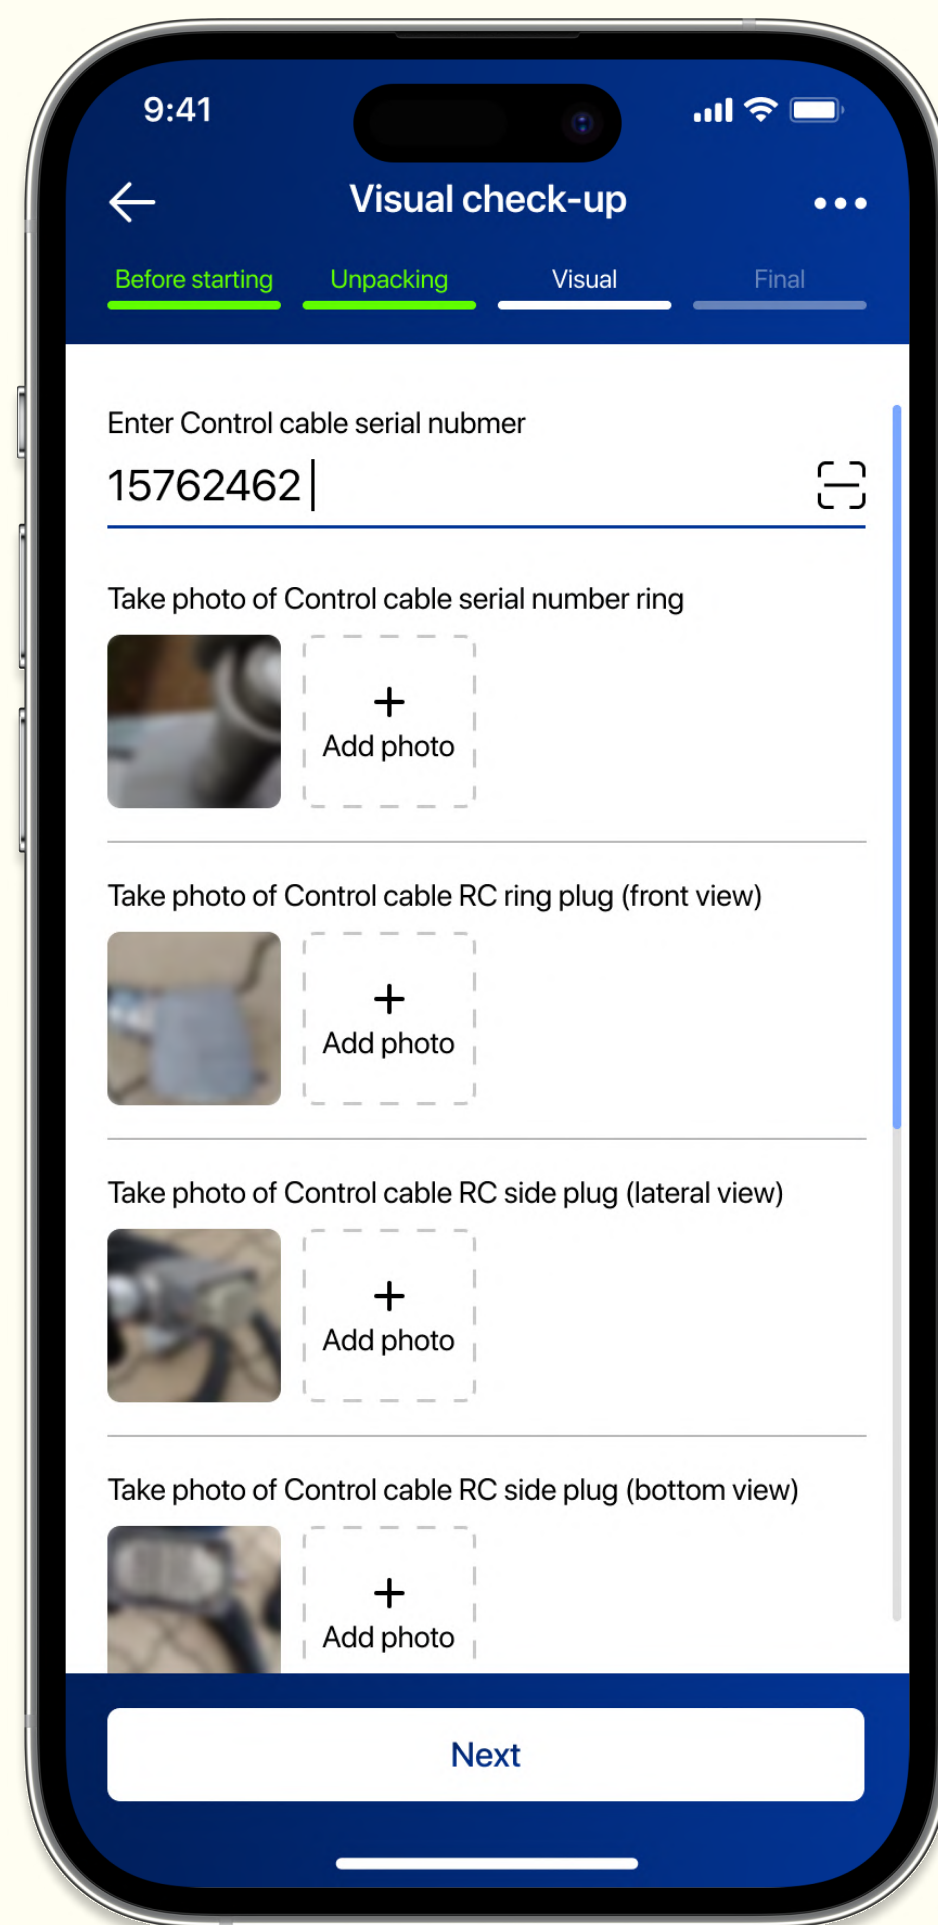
9:41

Visual check-up

Before starting Unpacking Visual Final

Enter Control cable serial nubmer

15762462

Take photo of Control cable serial number ring

+
Add photo

Take photo of Control cable RC ring plug (front view)

+
Add photo

Take photo of Control cable RC side plug (lateral view)

+
Add photo

Take photo of Control cable RC side plug (bottom view)

+
Add photo

Next